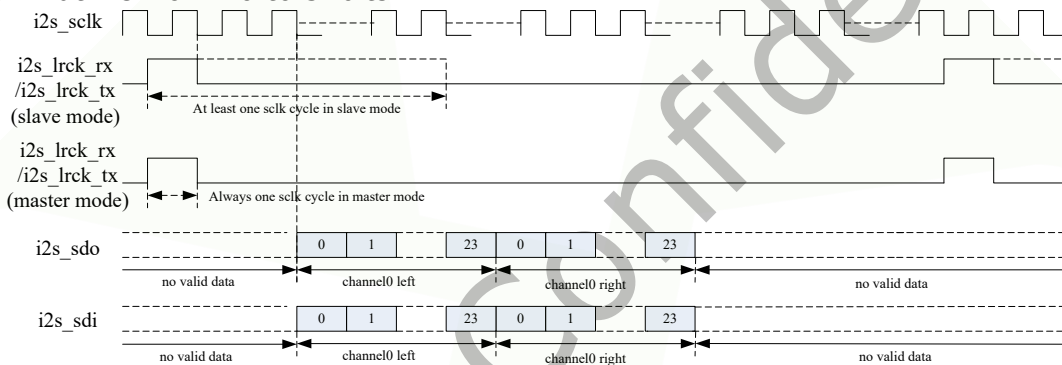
i2s_sclk

i2s_lrck_rx
/i2s_lrck_tx
(slave mode)

At least one sclk cycle in slave mode

i2s_lrck_rx
/i2s_lrck_tx
(master mode)

Always one sclk cycle in master mode

i2s_sdo

| 0 | 1 | 23 | 0 | 1 | 23 |
|---|---|---|---|---|---|

no valid data
channel0 left
channel0 right
no valid data

i2s_sdi

| 0 | 1 | 23 | 0 | 1 | 23 |
|---|---|---|---|---|---|

no valid data
channel0 left
channel0 right
no valid data

Confide